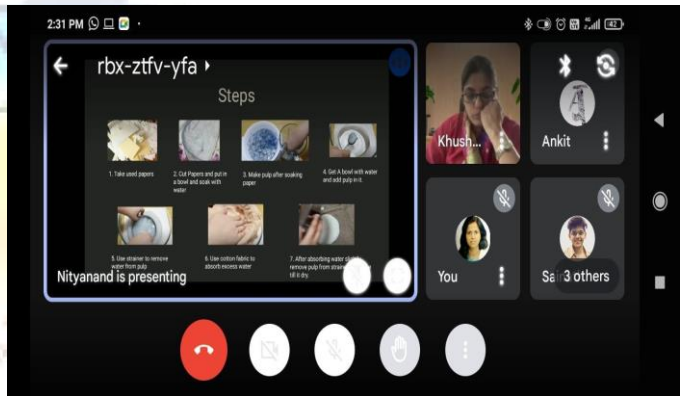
2:31 PM

rbx-ztfv-yfa

Steps

1. Take used papers

2. Cut Papers and put in a bowl and soak with water

3. Make pulp after soaking paper

4. Get A bowl with water and add pulp in it.

5. Use strainer to remove water from pulp

6. Use cotton fabric to absorb excess water

7. After absorbing water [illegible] remove pulp from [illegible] till it dry.

Nityanand is presenting

Khush...

Ankit

You

Sa

3 others